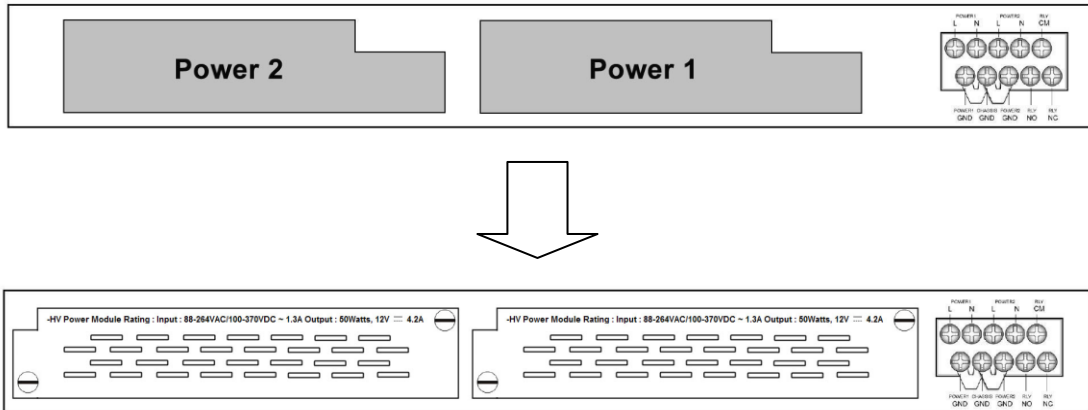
Power 2

Power 1

POWER1 L N POWER2 L N RLY CM

POWER1 GND CHASSIS GND POWER2 GND RLY NO RLY NC

-HV Power Module Rating : Input : 88-264VAC/100-370VDC ~ 1.3A Output : 50Watts, 12V ⎓ 4.2A

-HV Power Module Rating : Input : 88-264VAC/100-370VDC ~ 1.3A Output : 50Watts, 12V ⎓ 4.2A

POWER1 L N POWER2 L N RLY CM

POWER1 GND CHASSIS GND POWER2 GND RLY NO RLY NC